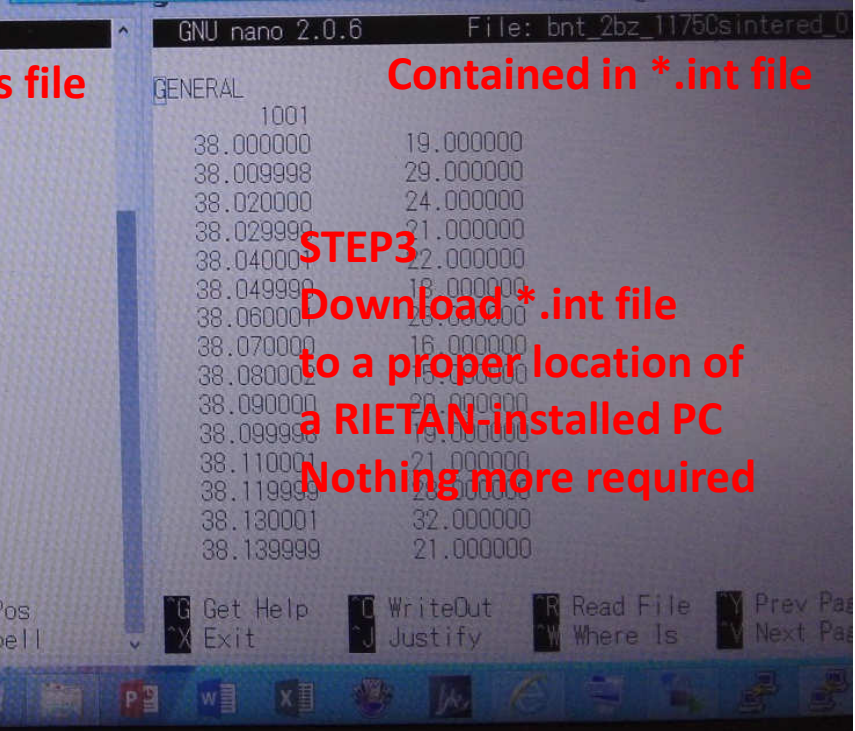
s file

GNU nano 2.0.6 File: bnt_2bz_1175Csintered_0

Contained in *.int file

GENERAL
1001

| | |
|---|---|
| 38.000000 | 19.000000 |
| 38.009998 | 29.000000 |
| 38.020000 | 24.000000 |
| 38.029999 | 21.000000 |
| 38.040001 | 22.000000 |
| 38.049999 | 18.000000 |
| 38.060001 | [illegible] |
| 38.070000 | 16.000000 |
| 38.080002 | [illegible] |
| 38.090000 | 20.000000 |
| 38.099998 | 19.000000 |
| 38.110001 | 21.000000 |
| 38.119999 | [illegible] |
| 38.130001 | 32.000000 |
| 38.139999 | 21.000000 |

STEP3
Download *.int file to a proper location of a RIETAN-installed PC
Nothing more required

Pos
pell

^G Get Help ^O WriteOut ^R Read File ^Y Prev Pa
^X Exit ^J Justify ^W Where Is ^V Next Pa